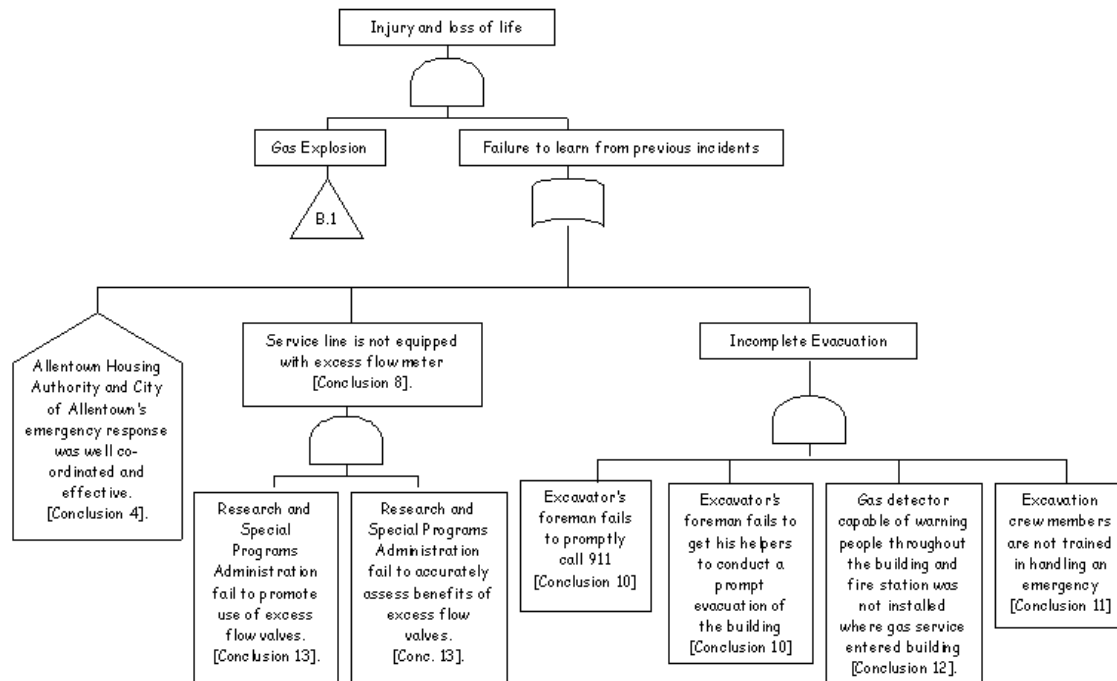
Injury and loss of life

Gas Explosion

B.1

Failure to learn from previous incidents

Allentown Housing Authority and City of Allentown's emergency response was well co-ordinated and effective. [Conclusion 4].

Service line is not equipped with excess flow meter [Conclusion 8].

Research and Special Programs Administration fail to promote use of excess flow valves. [Conclusion 13].

Research and Special Programs Administration fail to accurately assess benefits of excess flow valves. [Conc. 13].

Incomplete Evacuation

Excavator's foreman fails to promptly call 911 [Conclusion 10]

Excavator's foreman fails to get his helpers to conduct a prompt evacuation of the building [Conclusion 10]

Gas detector capable of warning people throughout the building and fire station was not installed where gas service entered building [Conclusion 12].

Excavation crew members are not trained in handling an emergency [Conclusion 11]